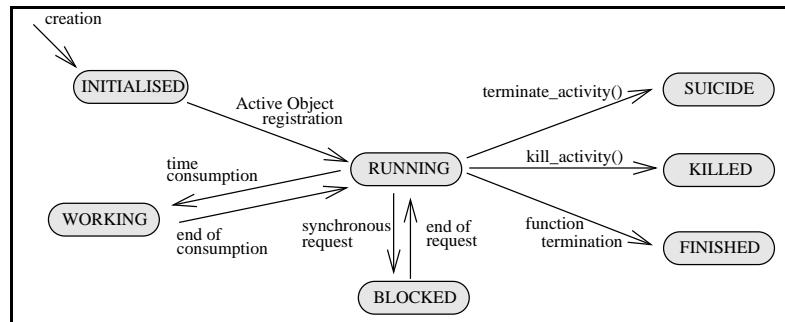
creation

INITIALISED

Active Object registration

terminate_activity()

SUICIDE

time consumption

RUNNING

kill_activity()

KILLED

WORKING

end of consumption

synchronous request

end of request

function termination

FINISHED

BLOCKED